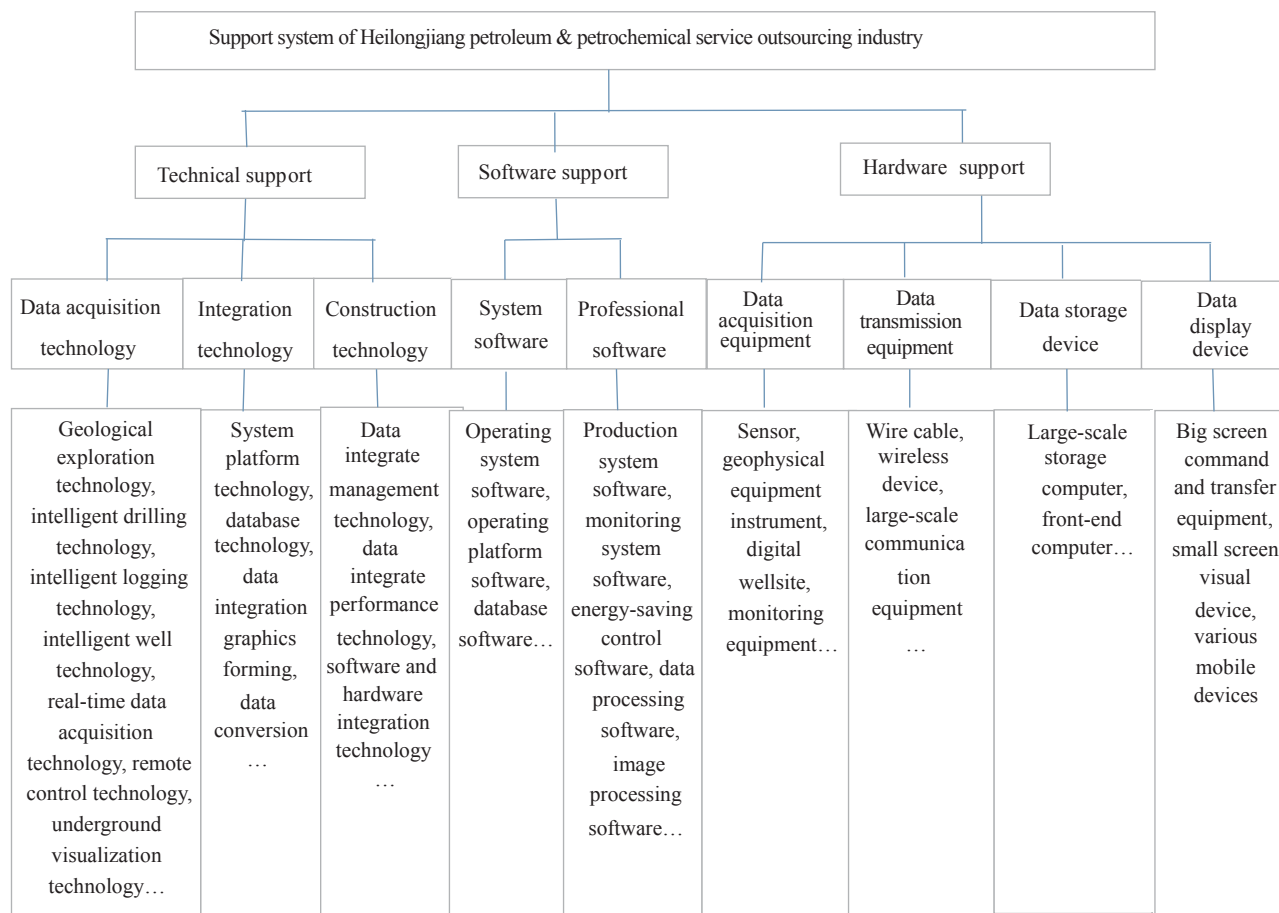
Support system of Heilongjiang petroleum & petrochemical service outsourcing industry

Technical support

Software support

Hardware support

Data acquisition technology

Integration technology

Construction technology

System software

Professional software

Data acquisition equipment

Data transmission equipment

Data storage device

Data display device

Geological exploration technology, intelligent drilling technology, intelligent logging technology, intelligent well technology, real-time data acquisition technology, remote control technology, underground visualization technology…

System platform technology, database technology, data integration graphics forming, data conversion …

Data integrate management technology, data integrate performance technology, software and hardware integration technology …

Operating system software, operating platform software, database software…

Production system software, monitoring system software, energy-saving control software, data processing software, image processing software…

Sensor, geophysical equipment instrument, digital wellsite, monitoring equipment…

Wire cable, wireless device, large-scale communica tion equipment …

Large-scale storage computer, front-end computer…

Big screen command and transfer equipment, small screen visual device, various mobile devices